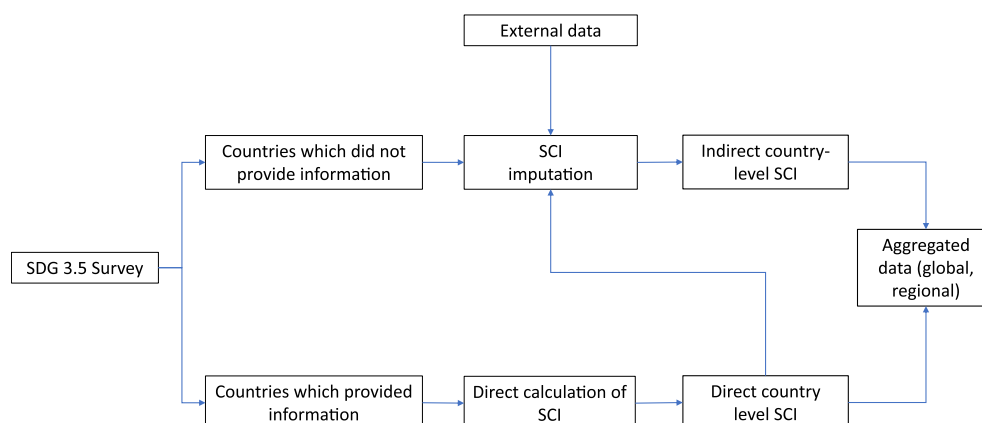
External data

SDG 3.5 Survey

Countries which did not provide information

SCI imputation

Indirect country-level SCI

Aggregated data (global, regional)

Countries which provided information

Direct calculation of SCI

Direct country level SCI